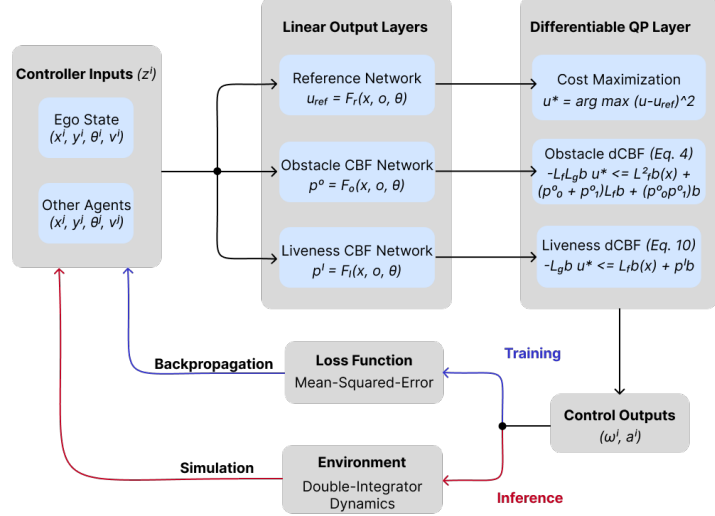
Controller Inputs ($z^i$)

Ego State
($x^i, y^i, \theta^i, v^i$)

Other Agents
($x^j, y^j, \theta^j, v^j$)

Linear Output Layers

Reference Network
$u_{ref} = F_r(x, o, \theta)$

Obstacle CBF Network
$p^o = F_o(x, o, \theta)$

Liveness CBF Network
$p^l = F_l(x, o, \theta)$

Differentiable QP Layer

Cost Maximization
$u^* = \arg\max (u-u_{ref})$^2

Obstacle dCBF (Eq. 4)
$-L_f L_g b\ u^* <= L^2_f b(x) + (p^o_0 + p^o_1) L_f b + (p^o_0 p^o_1) b$

Liveness dCBF (Eq. 10)
$-L_g b\ u^* <= L_f b(x) + p^l b$

Backpropagation

Loss Function
Mean-Squared-Error

Training

Control Outputs
($\omega^i, a^i$)

Simulation

Environment
Double-Integrator Dynamics

Inference